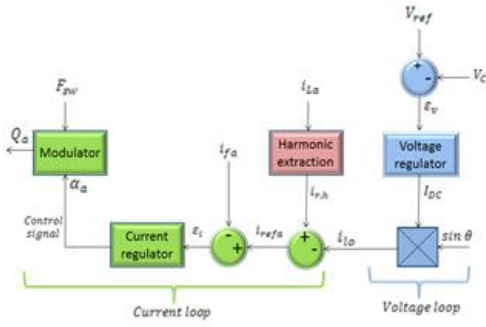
$V_{ref}$

+

-

$V_C$

$\varepsilon_v$

$F_{SW}$

$i_{La}$

$Q_a$

Modulator

Harmonic extraction

Voltage regulator

$\alpha_a$

$i_{fa}$

$i_{r,h}$

$I_{DC}$

Control signal

Current regulator

$\varepsilon_i$

-

+

$i_{refa}$

+

-

$i_{la}$

$\sin\theta$

Current loop

Voltage loop